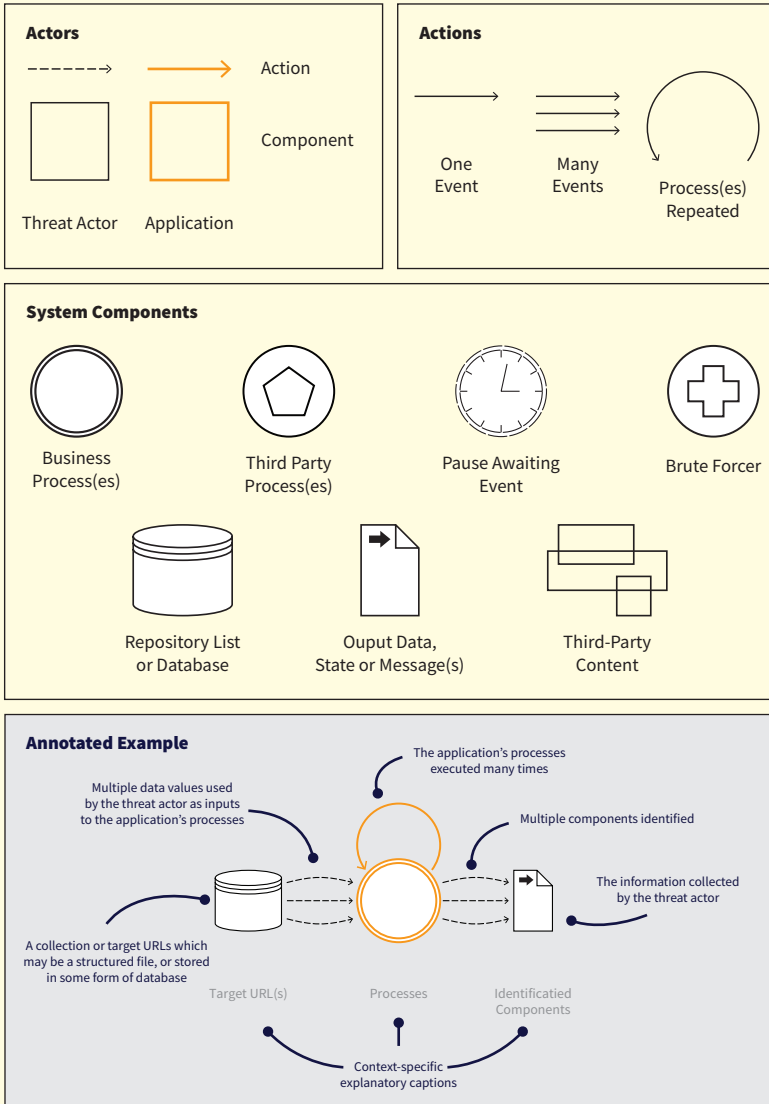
Actors

Action

Component

Threat Actor

Application

Actions

One Event

Many Events

Process(es) Repeated

System Components

Business Process(es)

Third Party Process(es)

Pause Awaiting Event

Brute Forcer

Repository List or Database

Ouput Data, State or Message(s)

Third-Party Content

Annotated Example

The application's processes executed many times

Multiple data values used by the threat actor as inputs to the application's processes

Multiple components identified

The information collected by the threat actor

A collection or target URLs which may be a structured file, or stored in some form of database

Target URL(s)

Processes

Identificatied Components

Context-specific explanatory captions